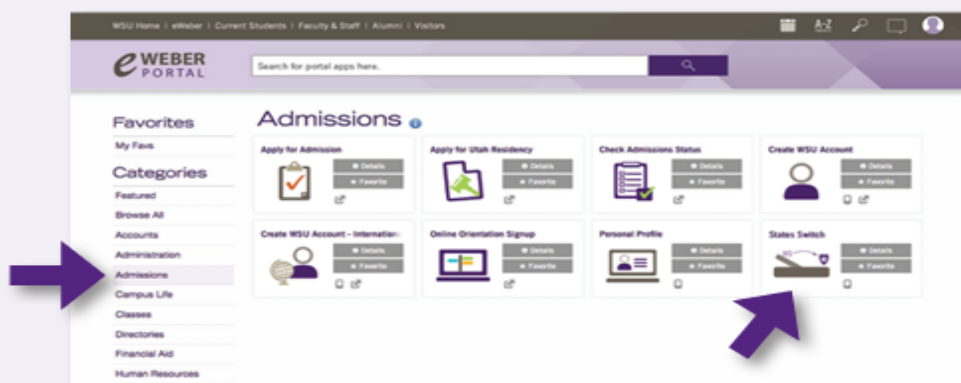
WSU Home | eWeber | Current Students | Faculty & Staff | Alumni | Visitors

A-Z

eWEBER PORTAL

Search for portal apps here.

Favorites

My Favs

Categories

Featured

Browse All

Accounts

Administration

Admissions

Campus Life

Classes

Directories

Financial Aid

Human Resources

Admissions

Apply for Admission
Details
Favorite

Apply for Utah Residency
Details
Favorite

Check Admissions Status
Details
Favorite

Create WSU Account
Details
Favorite

Create WSU Account - Internation
Details
Favorite

Online Orientation Signup
Details
Favorite

Personal Profile
Details
Favorite

States Switch
Details
Favorite